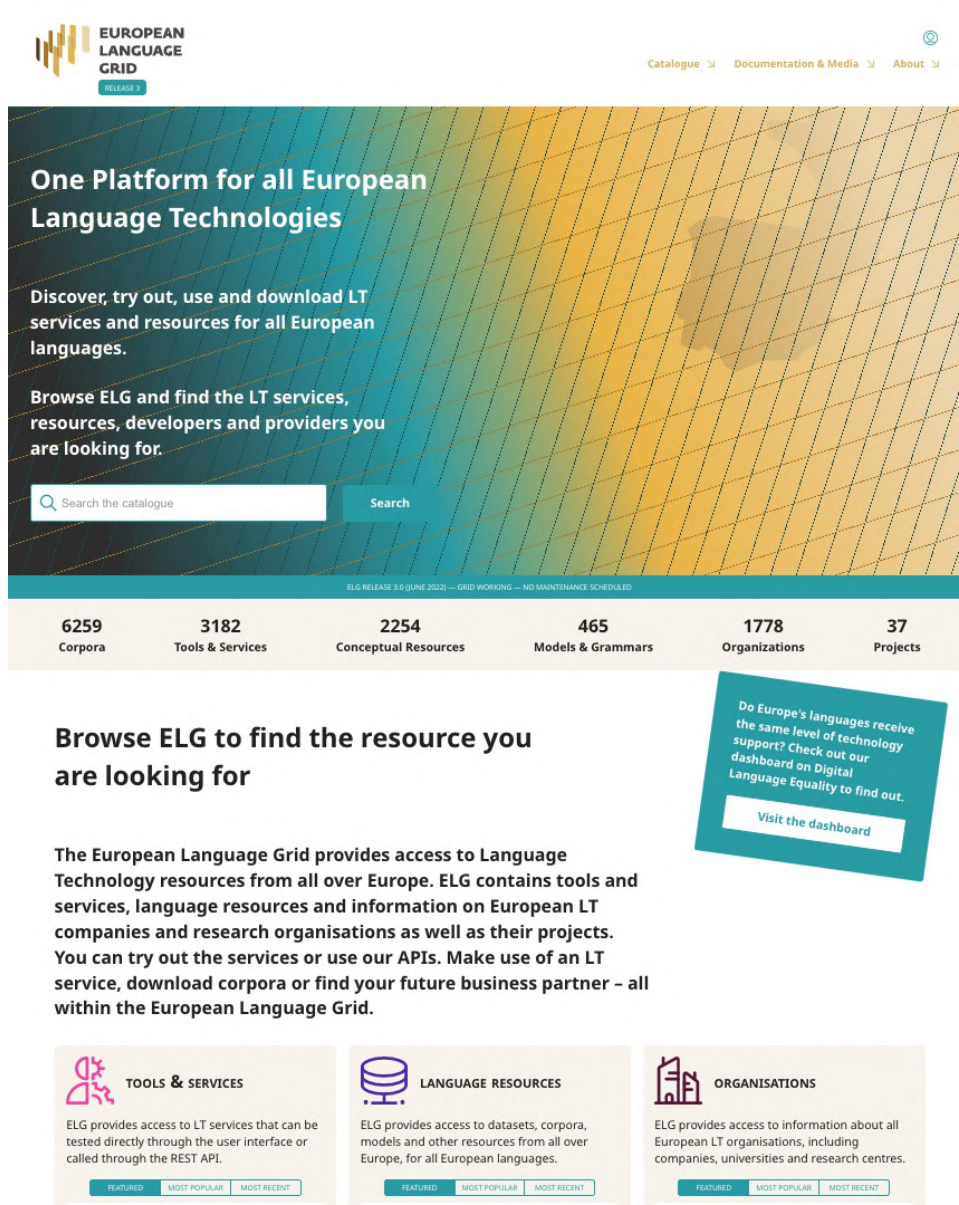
EUROPEAN LANGUAGE GRID
RELEASE 3

Catalogue ↘ Documentation & Media ↘ About ↘

One Platform for all European Language Technologies

Discover, try out, use and download LT services and resources for all European languages.

Browse ELG and find the LT services, resources, developers and providers you are looking for.

Search the catalogue
Search

ELG RELEASE 3.0 (JUNE 2022) — GRID WORKING — NO MAINTENANCE SCHEDULED

| 6259 | 3182 | 2254 | 465 | 1778 | 37 |
|---|---|---|---|---|---|
| Corpora | Tools & Services | Conceptual Resources | Models & Grammars | Organizations | Projects |

Browse ELG to find the resource you are looking for

Do Europe's languages receive the same level of technology support? Check out our dashboard on Digital Language Equality to find out.

Visit the dashboard

The European Language Grid provides access to Language Technology resources from all over Europe. ELG contains tools and services, language resources and information on European LT companies and research organisations as well as their projects. You can try out the services or use our APIs. Make use of an LT service, download corpora or find your future business partner – all within the European Language Grid.

TOOLS & SERVICES
ELG provides access to LT services that can be tested directly through the user interface or called through the REST API.
FEATURED MOST POPULAR MOST RECENT

LANGUAGE RESOURCES
ELG provides access to datasets, corpora, models and other resources from all over Europe, for all European languages.
FEATURED MOST POPULAR MOST RECENT

ORGANISATIONS
ELG provides access to information about all European LT organisations, including companies, universities and research centres.
FEATURED MOST POPULAR MOST RECENT